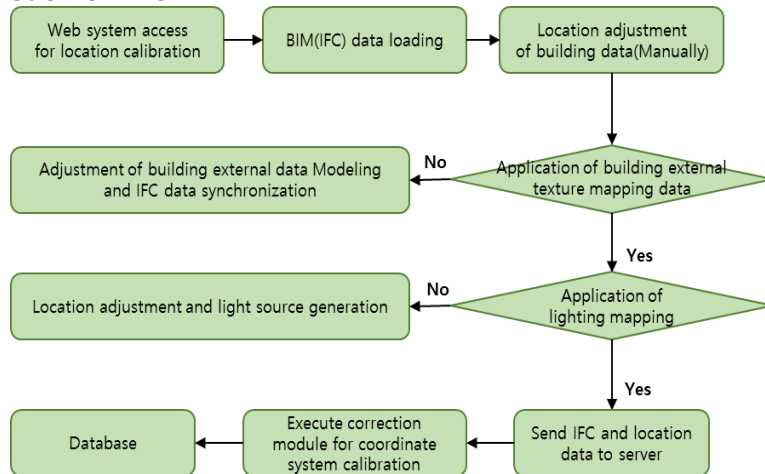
Web system access for location calibration

BIM(IFC) data loading

Location adjustment of building data(Manually)

Application of building external texture mapping data

No

Adjustment of building external data Modeling and IFC data synchronization

Yes

Application of lighting mapping

No

Location adjustment and light source generation

Yes

Send IFC and location data to server

Execute correction module for coordinate system calibration

Database